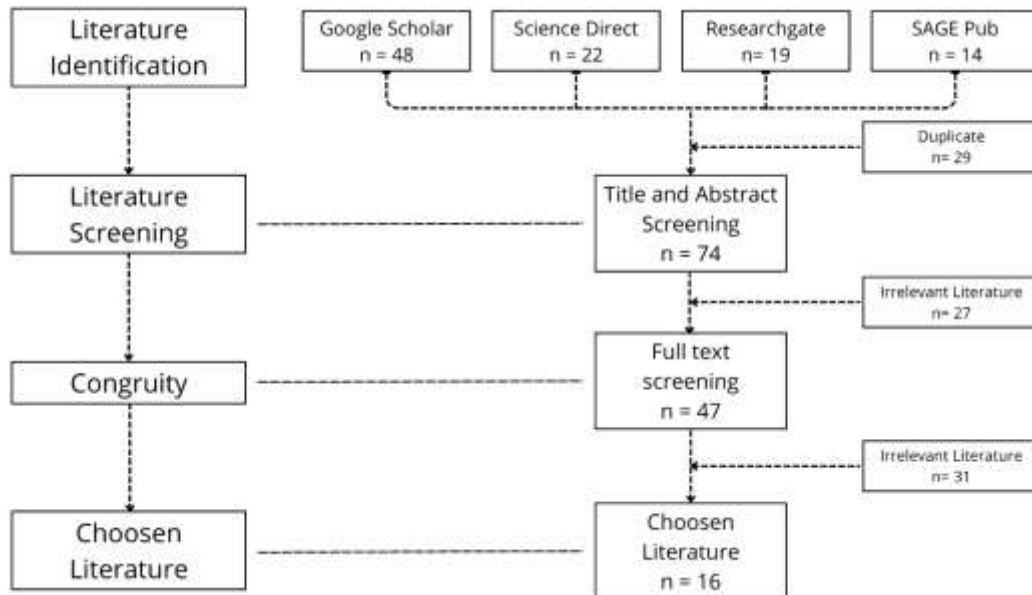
Literature Identification

Google Scholar
n = 48

Science Direct
n = 22

Researchgate
n= 19

SAGE Pub
n = 14

Duplicate
n= 29

Literature Screening

Title and Abstract Screening
n = 74

Irrelevant Literature
n= 27

Congruity

Full text screening
n = 47

Irrelevant Literature
n= 31

Choosen Literature

Choosen Literature
n = 16